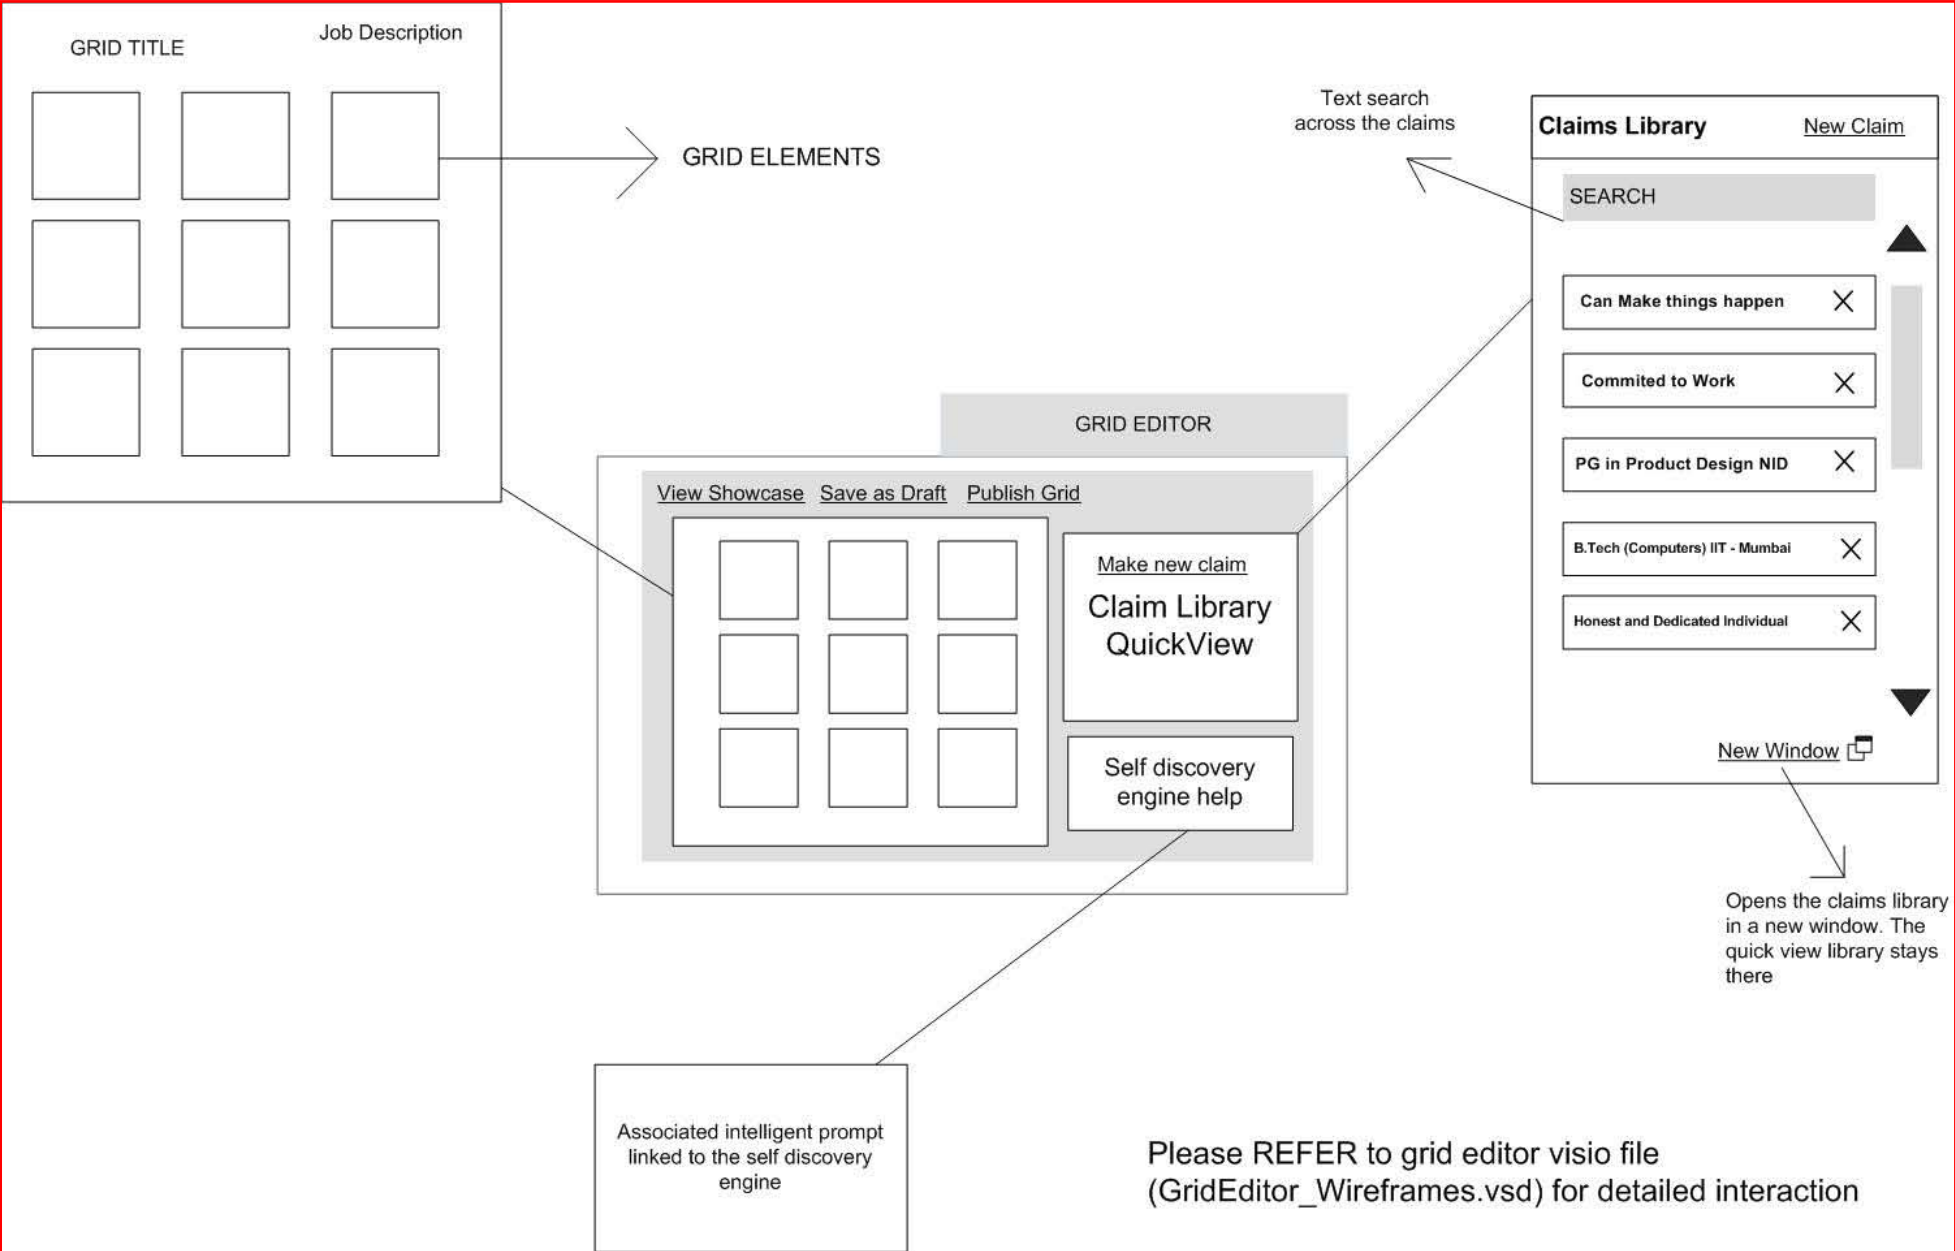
GRID TITLE

Job Description

GRID ELEMENTS

Text search across the claims

Claims Library

New Claim

SEARCH

Can Make things happen

Commited to Work

PG in Product Design NID

B.Tech (Computers) IIT - Mumbai

Honest and Dedicated Individual

New Window

Opens the claims library in a new window. The quick view library stays there

GRID EDITOR

View Showcase Save as Draft Publish Grid

Make new claim

Claim Library QuickView

Self discovery engine help

Associated intelligent prompt linked to the self discovery engine

Please REFER to grid editor visio file (GridEditor_Wireframes.vsd) for detailed interaction